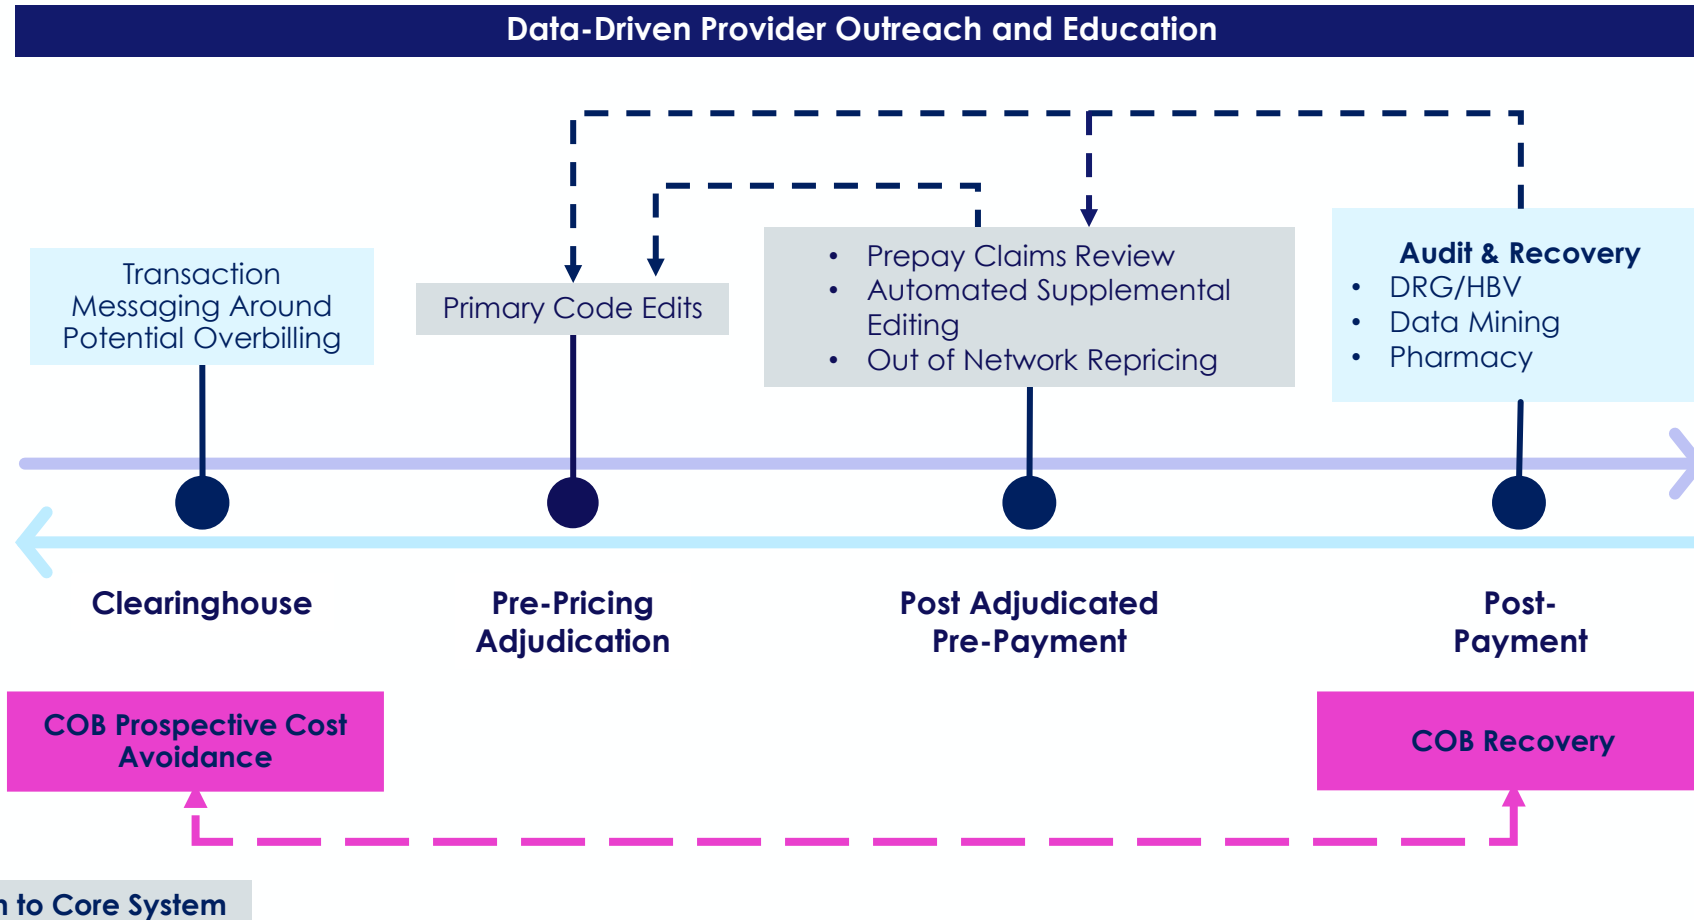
Data-Driven Provider Outreach and Education

Transaction Messaging Around Potential Overbilling

Primary Code Edits

- Prepay Claims Review
- Automated Supplemental Editing
- Out of Network Repricing

Audit & Recovery
- DRG/HBV
- Data Mining
- Pharmacy

Clearinghouse

Pre-Pricing Adjudication

Post Adjudicated Pre-Payment

Post-Payment

COB Prospective Cost Avoidance

COB Recovery

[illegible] to Core System